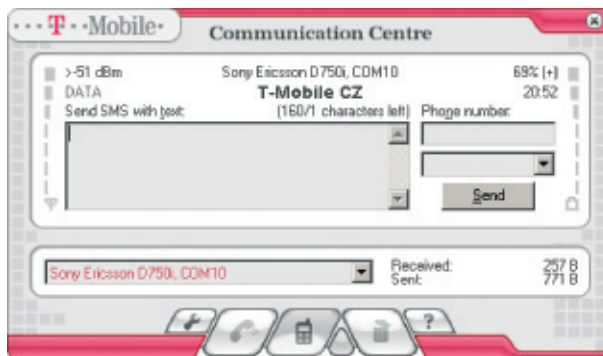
···T··Mobile·

Communication Centre

>-51 dBm
Sony Ericsson D750i, COM10
69% (+)

DATA
T-Mobile CZ
20:52

Send SMS with text:
(160/1 characters left)
Phone number:

Send

Sony Ericsson D750i, COM10

Received:
257 B
Sent:
771 B

?